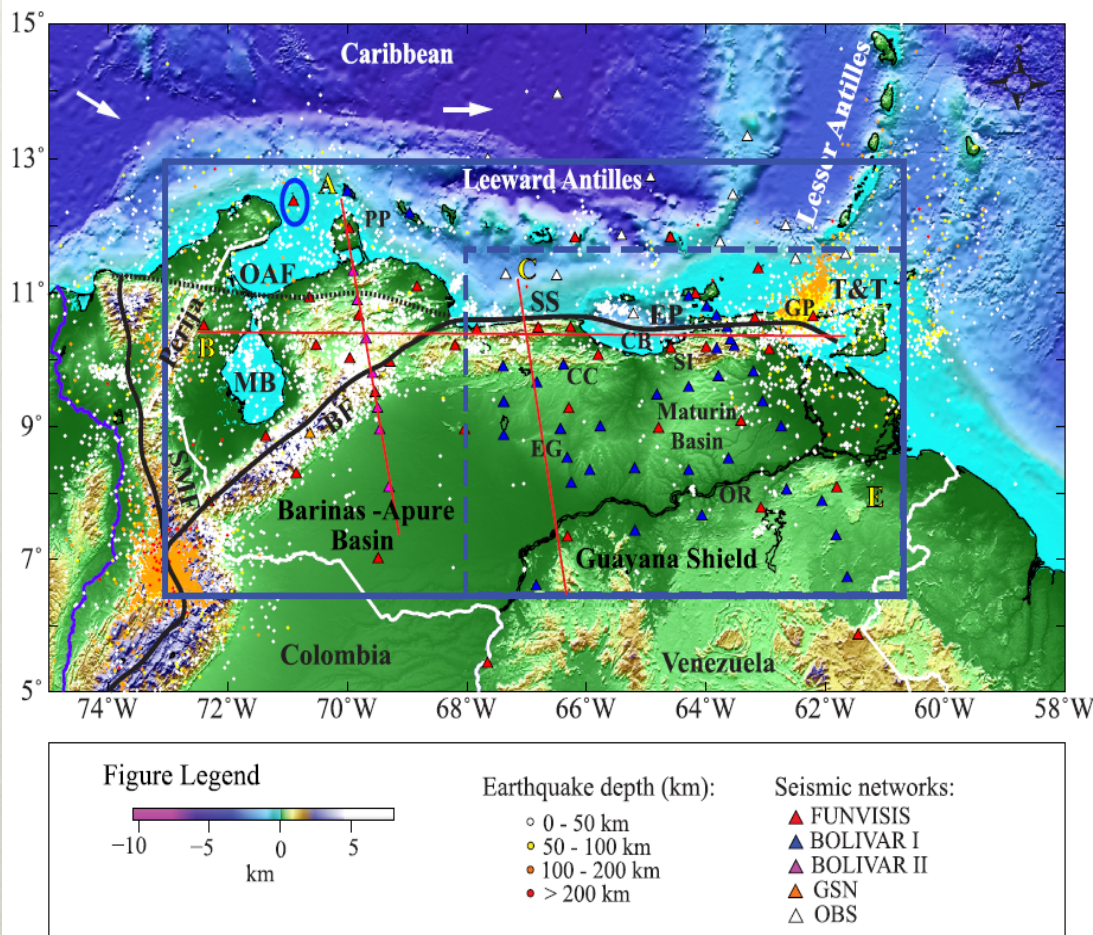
15°
13°
11°
9°
7°
5°
Caribbean
Lesser Antilles
Leeward Antilles
A
PP
OAF
B
Perija
MB
C
SS
EP
GP
T&T
CB
SI
CC
Maturin Basin
BF
EG
SMF
Barinas -Apure Basin
OR
E
Guayana Shield
Colombia
Venezuela
74°W
72°W
70°W
68°W
66°W
64°W
62°W
60°W
58°W

Figure Legend
−10
−5
0
5
km

Earthquake depth (km):
0 - 50 km
50 - 100 km
100 - 200 km
> 200 km

Seismic networks:
FUNVISIS
BOLIVAR I
BOLIVAR II
GSN
OBS